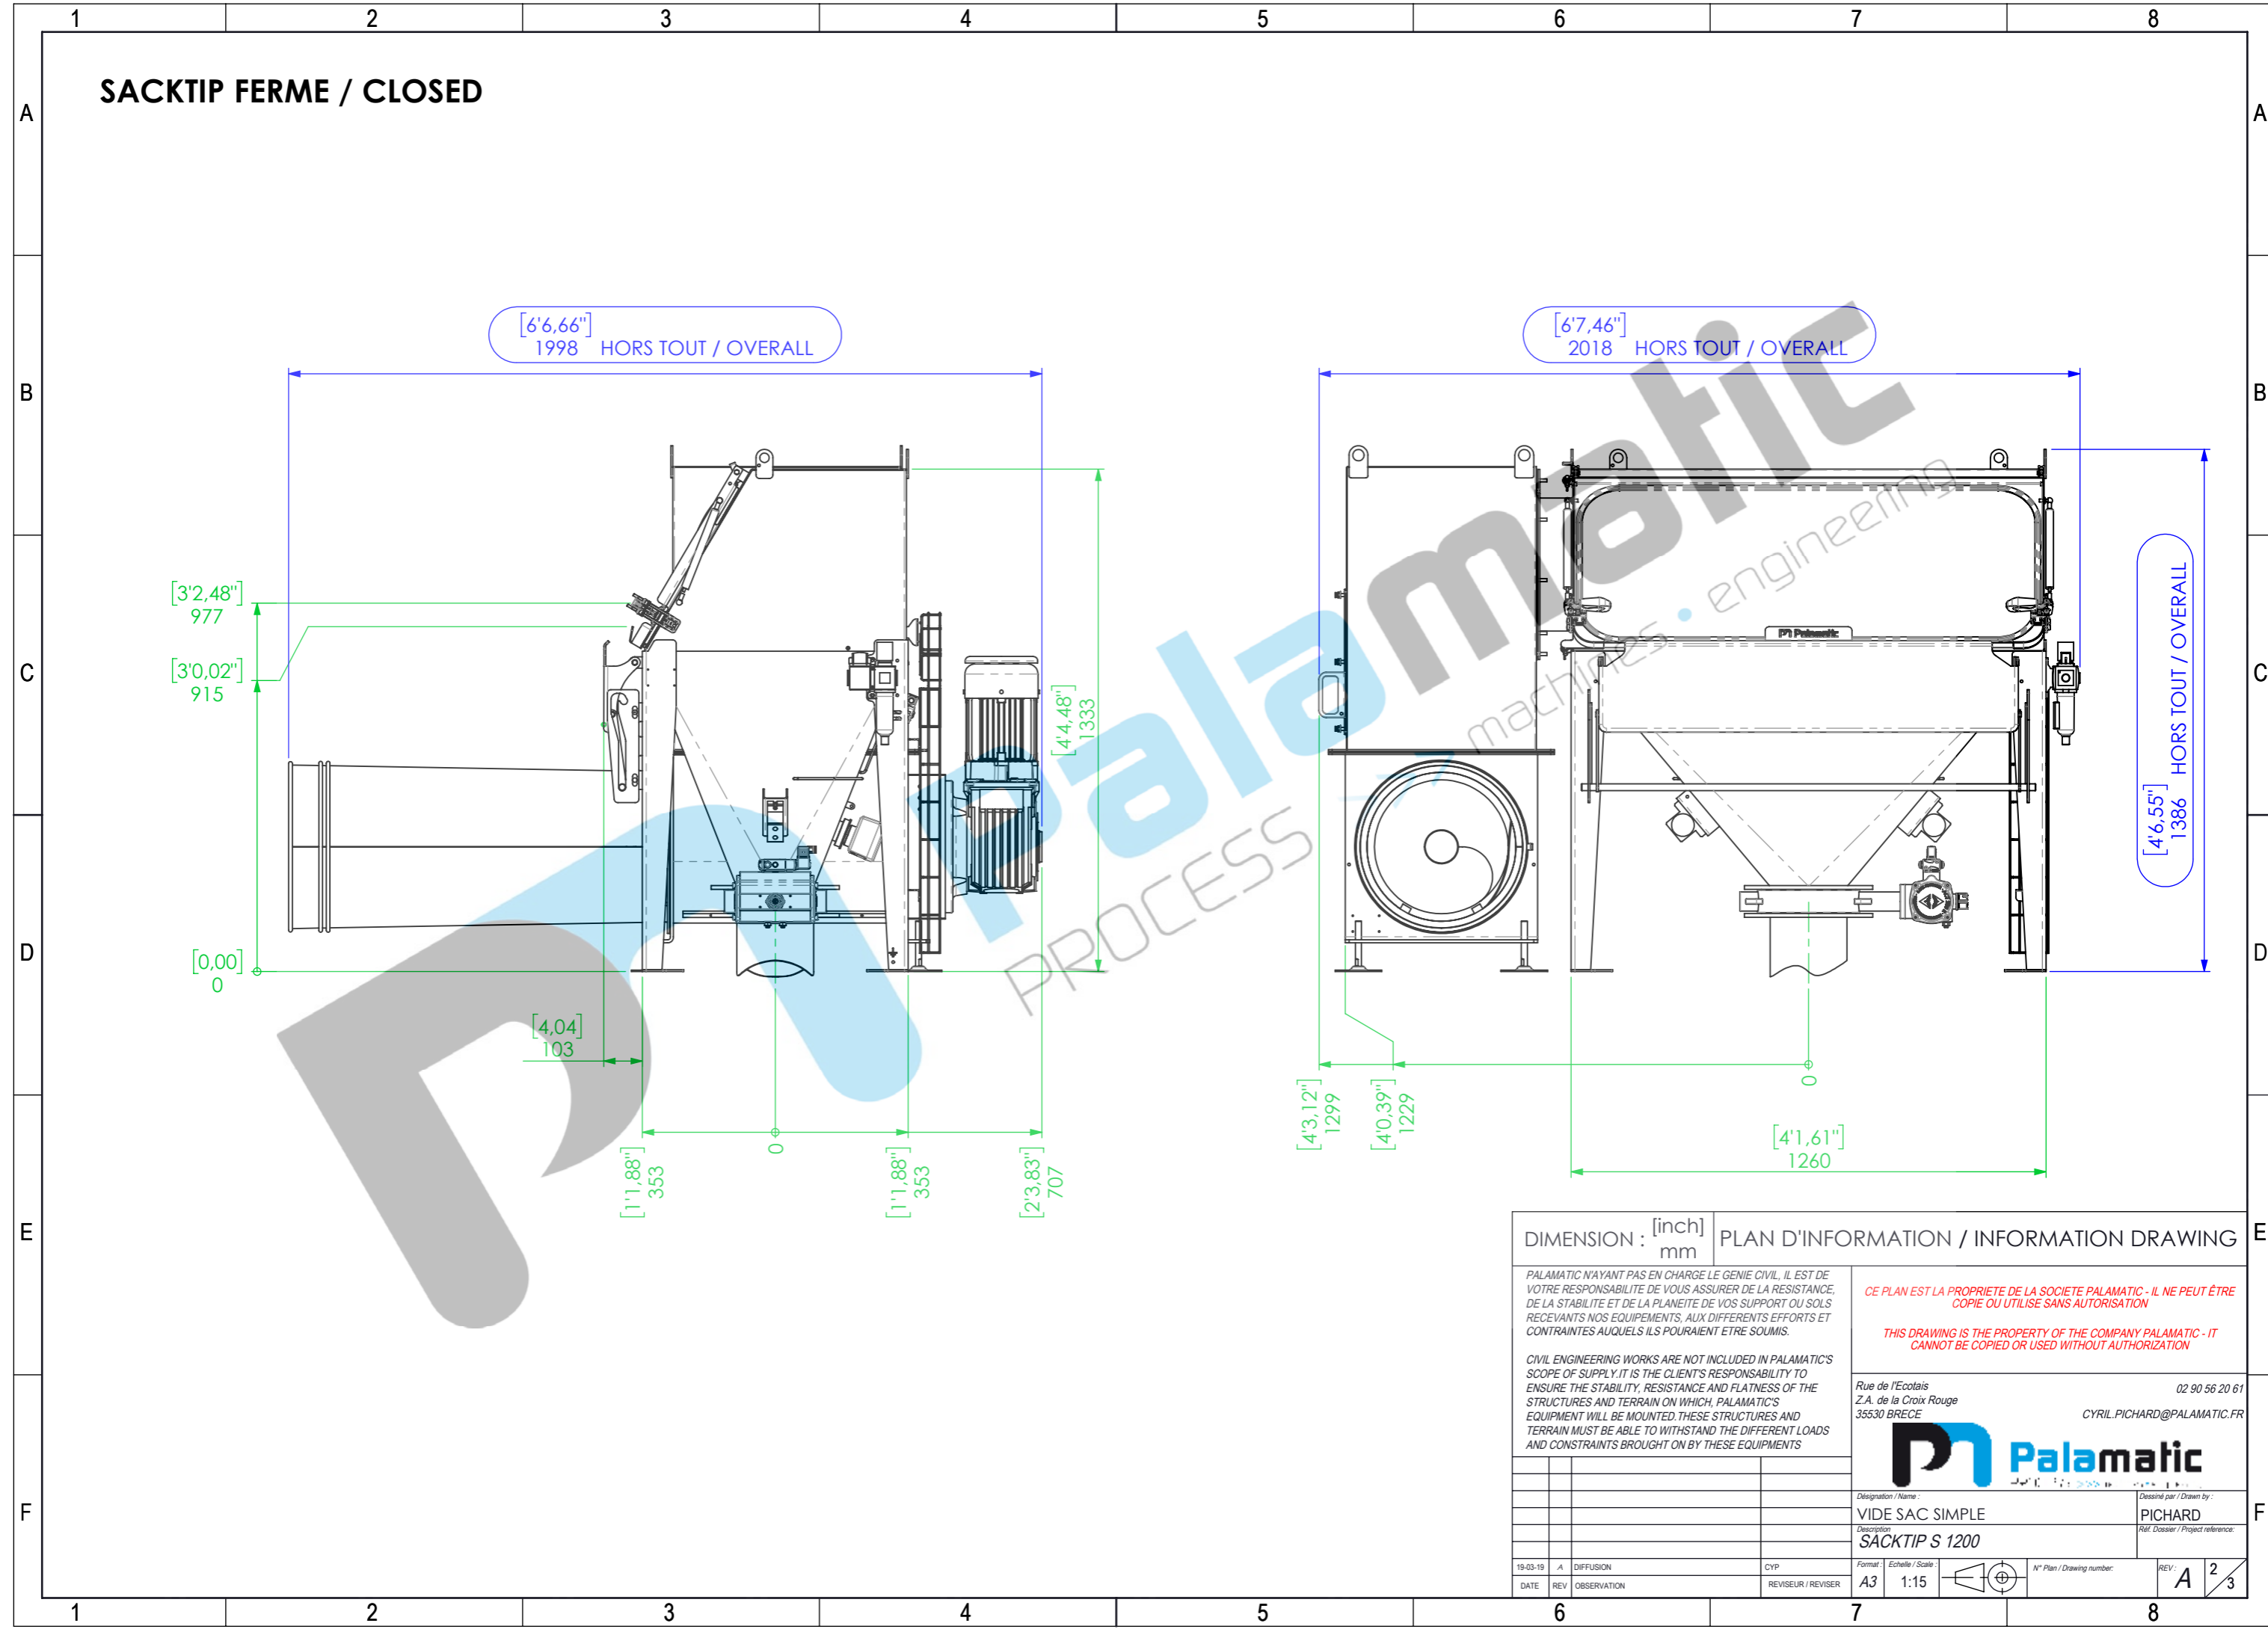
1 2 3 4 5 6 7 8

A

SACKTIP FERME / CLOSED

B

[6'6,66"]
1998 HORS TOUT / OVERALL

[6'7,46"]
2018 HORS TOUT / OVERALL

C

[3'2,48"]
977

[3'0,02"]
915

[4'4,48"]
1333

[4'6,55"]
1386 HORS TOUT / OVERALL

D

[0,00]
0

[4,04]
103

0

[1'1,88"]
353

[1'1,88"]
353

[2'3,83"]
707

[4'3,12"]
1299

[4'0,39"]
1229

0

[4'1,61"]
1260

E

DIMENSION : [inch] mm

PLAN D'INFORMATION / INFORMATION DRAWING

PALAMATIC N'AYANT PAS EN CHARGE LE GENIE CIVIL, IL EST DE VOTRE RESPONSABILITE DE VOUS ASSURER DE LA RESISTANCE, DE LA STABILITE ET DE LA PLANEITE DE VOS SUPPORT OU SOLS RECEVANTS NOS EQUIPEMENTS, AUX DIFFERENTS EFFORTS ET CONTRAINTES AUQUELS ILS POURAIENT ETRE SOUMIS.

CIVIL ENGINEERING WORKS ARE NOT INCLUDED IN PALAMATIC'S SCOPE OF SUPPLY.IT IS THE CLIENT'S RESPONSABILITY TO ENSURE THE STABILITY, RESISTANCE AND FLATNESS OF THE STRUCTURES AND TERRAIN ON WHICH, PALAMATIC'S EQUIPMENT WILL BE MOUNTED.THESE STRUCTURES AND TERRAIN MUST BE ABLE TO WITHSTAND THE DIFFERENT LOADS AND CONSTRAINTS BROUGHT ON BY THESE EQUIPMENTS

CE PLAN EST LA PROPRIETE DE LA SOCIETE PALAMATIC - IL NE PEUT ÊTRE COPIE OU UTILISE SANS AUTORISATION

THIS DRAWING IS THE PROPERTY OF THE COMPANY PALAMATIC - IT CANNOT BE COPIED OR USED WITHOUT AUTHORIZATION

Rue de l'Ecotais
Z.A. de la Croix Rouge
35530 BRECE

02 90 56 20 61
CYRIL.PICHARD@PALAMATIC.FR

Palamatic

F

Désignation / Name :
VIDE SAC SIMPLE

Dessiné par / Drawn by :
PICHARD

Description
SACKTIP S 1200

Réf. Dossier / Project reference:

19-03-19 A DIFFUSION CYP
DATE REV OBSERVATION REVISEUR / REVISER

Format A3 Echelle / Scale : 1:15

N° Plan / Drawing number:

REV : A

2/3

Palamatic PROCESS machines • engineering

1 2 3 4 5 6 7 8